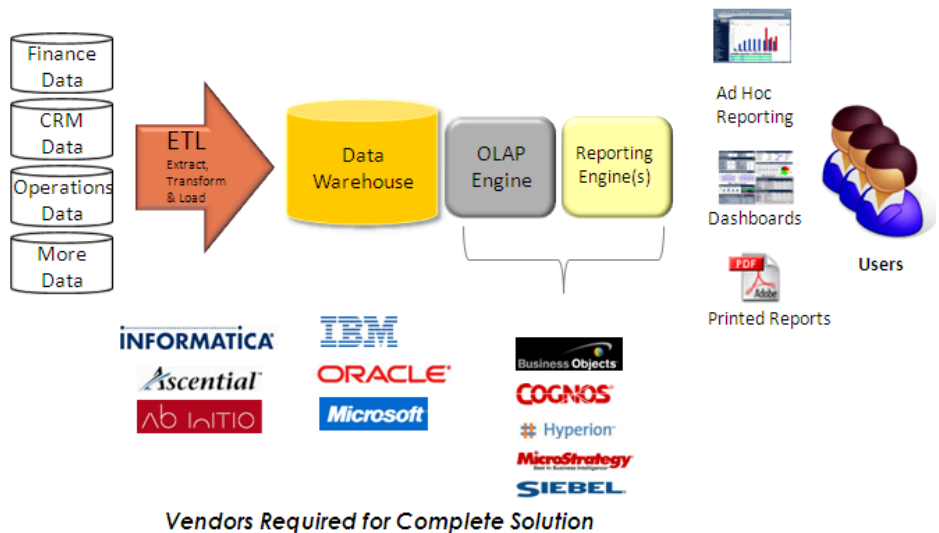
Finance Data

CRM Data

Operations Data

More Data

ETL
Extract, Transform & Load

Data Warehouse

OLAP Engine

Reporting Engine(s)

Ad Hoc Reporting

Dashboards

PDF

Adobe

Printed Reports

Users

INFORMATICA
Ascential
Ab Initio

IBM
ORACLE
Microsoft

Business Objects
COGNOS
Hyperion
MicroStrategy
Best in Business Intelligence
SIEBEL

Vendors Required for Complete Solution